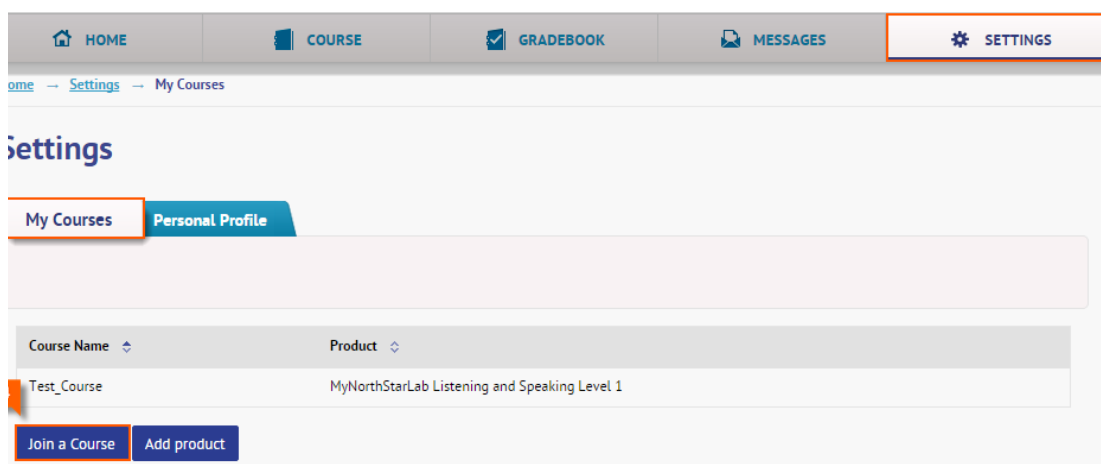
HOME COURSE GRADEBOOK MESSAGES SETTINGS

ome → Settings → My Courses

Settings

My Courses Personal Profile

| Course Name | Product |
|---|---|
| Test_Course | MyNorthStarLab Listening and Speaking Level 1 |

Join a Course Add product